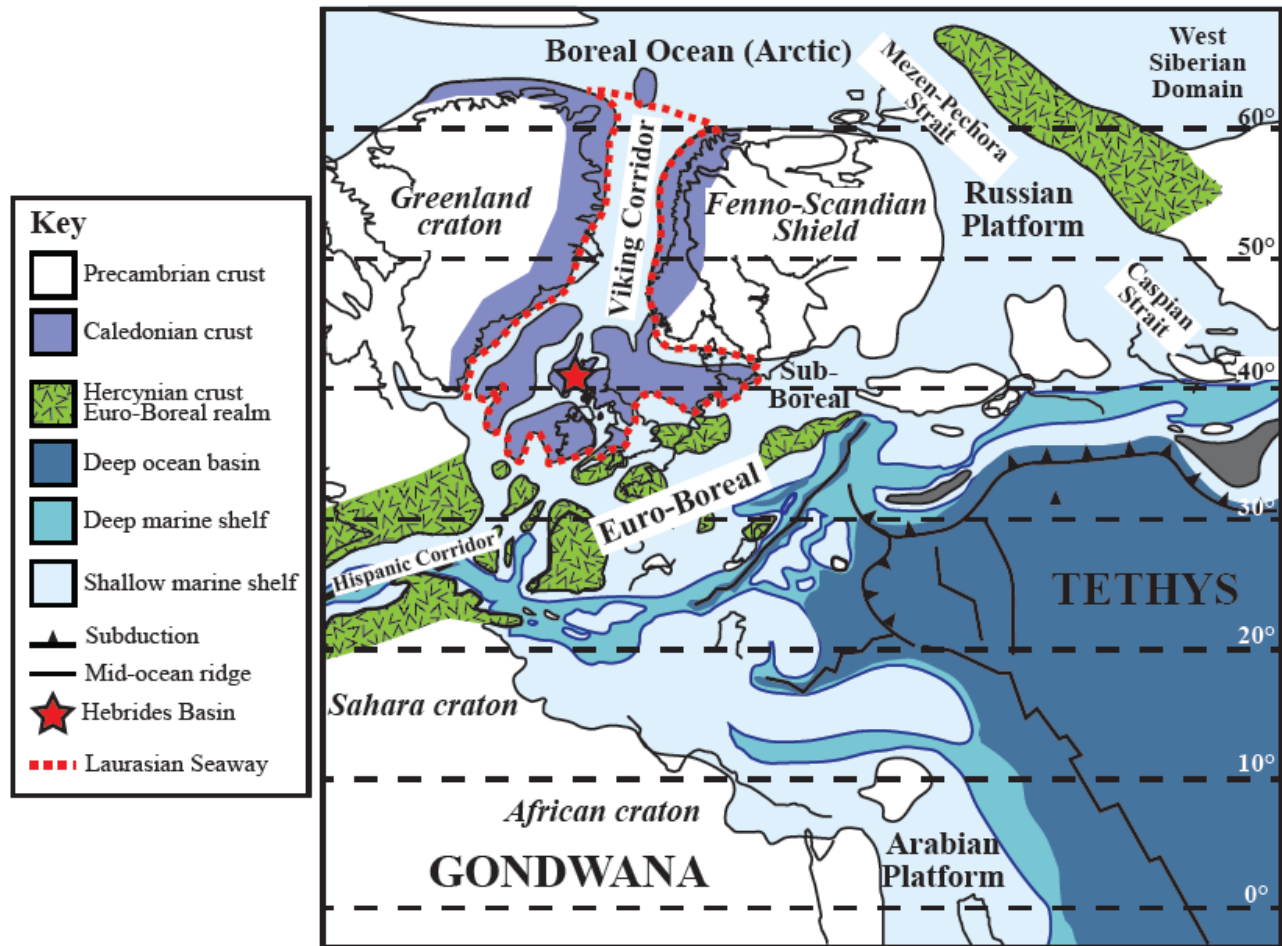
Key
Precambrian crust
Caledonian crust
Hercynian crust Euro-Boreal realm
Deep ocean basin
Deep marine shelf
Shallow marine shelf
Subduction
Mid-ocean ridge
Hebrides Basin
Laurasian Seaway

Boreal Ocean (Arctic)
Mezen-Pechora Strait
West Siberian Domain
60°
Greenland craton
Viking Corridor
Fenno-Scandian Shield
Russian Platform
50°
Caspian Strait
40°
Sub-Boreal
30°
Euro-Boreal
Hispanic Corridor
TETHYS
20°
Sahara craton
10°
African craton
Arabian Platform
GONDWANA
0°